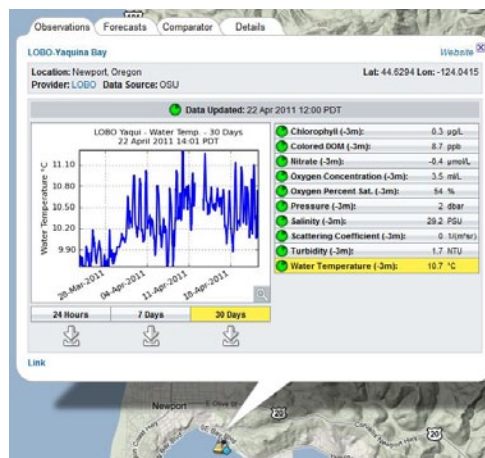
Observations Forecasts Comparator Details

LOBO-Yaquina Bay

Website

Location: Newport, Oregon

Provider: LOBO Data Source: OSU

Lat: 44.6294 Lon: -124.0415

Data Updated: 22 Apr 2011 12:00 PDT

LOBO Yaqui - Water Temp. - 30 Days
22 April 2011 14:01 PDT

Water Temperature °C

11.10
10.80
10.50
10.20
9.90

28-Mar-2011 04-Apr-2011 11-Apr-2011 18-Apr-2011

| | |
|---|---|
| Chlorophyll (-3m): | 0.3 µg/L |
| Colored DOM (-3m): | 8.7 ppb |
| Nitrate (-3m): | -8.4 µmol/L |
| Oxygen Concentration (-3m): | 3.5 ml/L |
| Oxygen Percent Sat. (-3m): | 54 % |
| Pressure (-3m): | 2 dbar |
| Salinity (-3m): | 29.2 PSU |
| Scattering Coefficient (-3m): | 0 1/(m*sr) |
| Turbidity (-3m): | 1.7 NTU |
| Water Temperature (-3m): | 10.7 °C |

24 Hours 7 Days 30 Days

Link

Newport

20